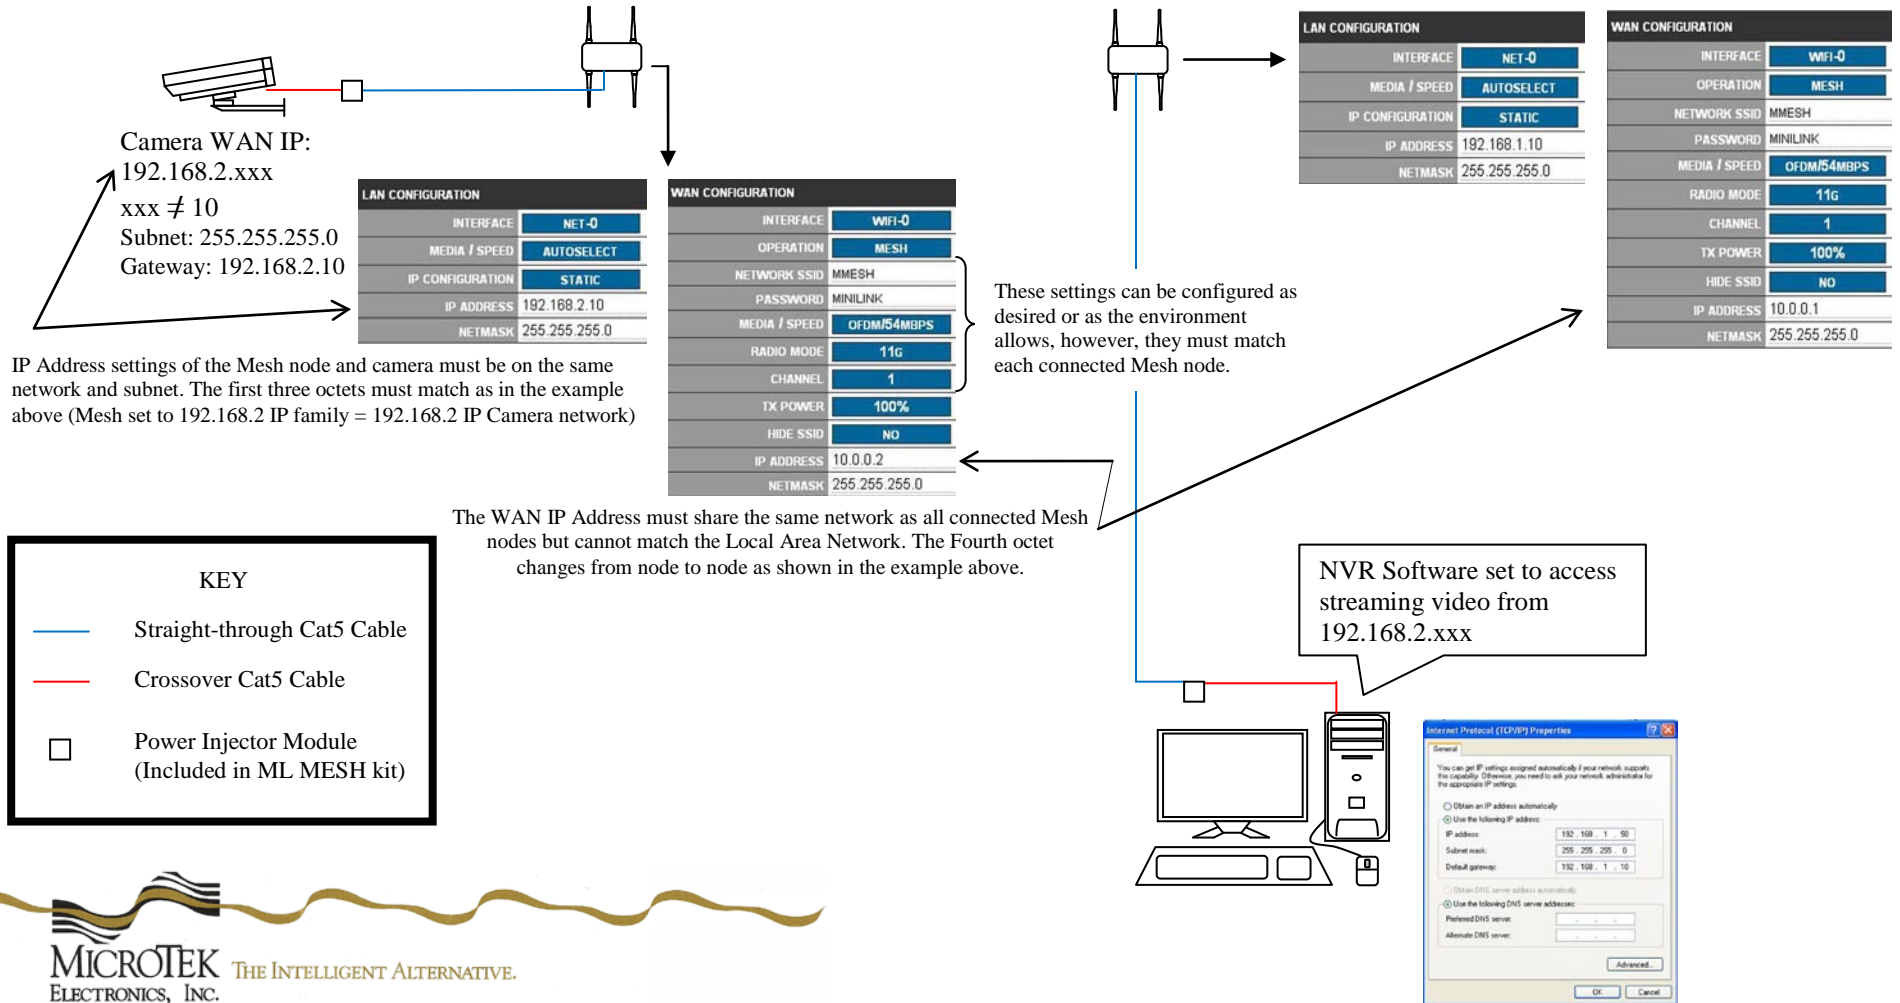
Camera WAN IP: 192.168.2.xxx
xxx $\neq$ 10
Subnet: 255.255.255.0
Gateway: 192.168.2.10

LAN CONFIGURATION

| INTERFACE | NET-0 |
|---|---|
| MEDIA / SPEED | AUTOSELECT |
| IP CONFIGURATION | STATIC |
| IP ADDRESS | 192.168.2.10 |
| NETMASK | 255.255.255.0 |

WAN CONFIGURATION

| INTERFACE | WIFI-0 |
|---|---|
| OPERATION | MESH |
| NETWORK SSID | MMESH |
| PASSWORD | MINILINK |
| MEDIA / SPEED | OFDM/54MBPS |
| RADIO MODE | 11G |
| CHANNEL | 1 |
| TX POWER | 100% |
| HIDE SSID | NO |
| IP ADDRESS | 10.0.0.2 |
| NETMASK | 255.255.255.0 |

LAN CONFIGURATION

| INTERFACE | NET-0 |
|---|---|
| MEDIA / SPEED | AUTOSELECT |
| IP CONFIGURATION | STATIC |
| IP ADDRESS | 192.168.1.10 |
| NETMASK | 255.255.255.0 |

WAN CONFIGURATION

| INTERFACE | WIFI-0 |
|---|---|
| OPERATION | MESH |
| NETWORK SSID | MMESH |
| PASSWORD | MINILINK |
| MEDIA / SPEED | OFDM/54MBPS |
| RADIO MODE | 11G |
| CHANNEL | 1 |
| TX POWER | 100% |
| HIDE SSID | NO |
| IP ADDRESS | 10.0.0.1 |
| NETMASK | 255.255.255.0 |

These settings can be configured as desired or as the environment allows, however, they must match each connected Mesh node.

IP Address settings of the Mesh node and camera must be on the same network and subnet. The first three octets must match as in the example above (Mesh set to 192.168.2 IP family = 192.168.2 IP Camera network)

The WAN IP Address must share the same network as all connected Mesh nodes but cannot match the Local Area Network. The Fourth octet changes from node to node as shown in the example above.

KEY
Straight-through Cat5 Cable
Crossover Cat5 Cable
Power Injector Module (Included in ML MESH kit)

NVR Software set to access streaming video from 192.168.2.xxx

Internet Protocol (TCP/IP) Properties
General
You can get IP settings assigned automatically if your network supports this capability. Otherwise, you need to ask your network administrator for the appropriate IP settings.
Obtain an IP address automatically
Use the following IP address:
IP address: 192 . 168 . 1 . 50
Subnet mask: 255 . 255 . 255 . 0
Default gateway: 192 . 168 . 1 . 10
Obtain DNS server address automatically
Use the following DNS server addresses:
Preferred DNS server:
Alternate DNS server:
Advanced...
OK Cancel

MICROTEK ELECTRONICS, INC. THE INTELLIGENT ALTERNATIVE.